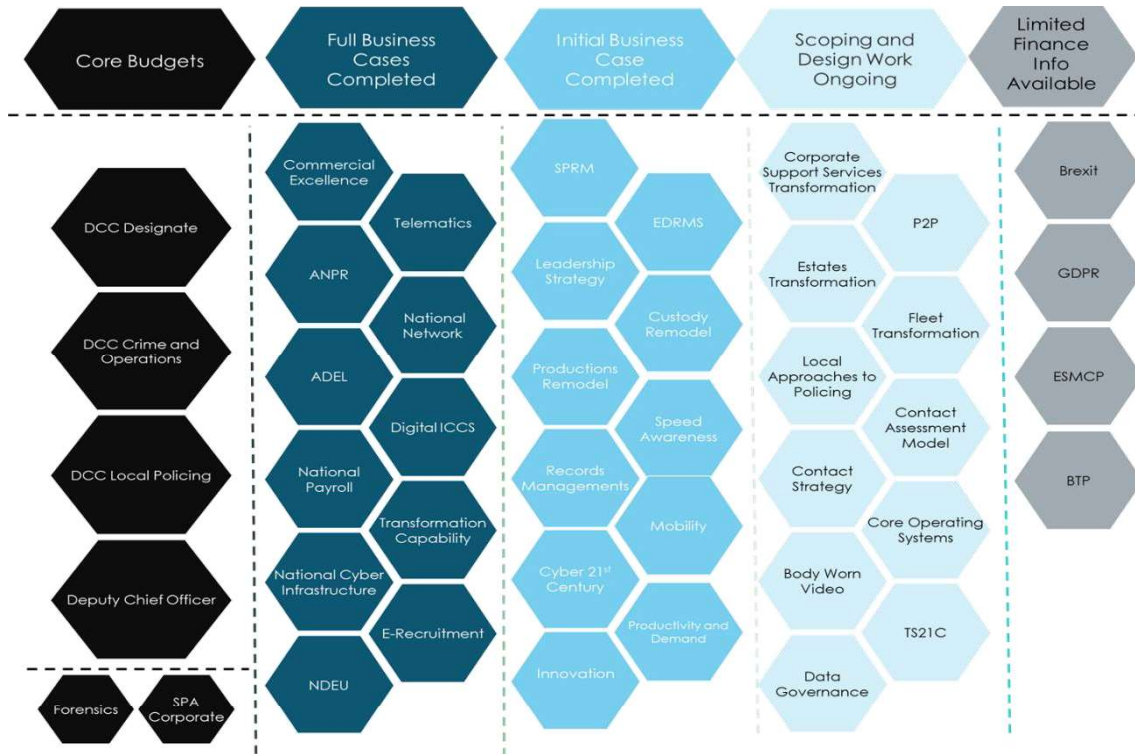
Core Budgets

Full Business Cases Completed

Initial Business Case Completed

Scoping and Design Work Ongoing

Limited Finance Info Available

DCC Designate

DCC Crime and Operations

DCC Local Policing

Deputy Chief Officer

Forensics

SPA Corporate

Commercial Excellence

Telematics

ANPR

National Network

ADEL

Digital ICCS

National Payroll

Transformation Capability

National Cyber Infrastructure

E-Recruitment

NDEU

SPRM

EDRMS

Leadership Strategy

Custody Remodel

Productions Remodel

Speed Awareness

Records Managements

Mobility

Cyber 21$^{st}$ Century

Productivity and Demand

Innovation

Corporate Support Services Transformation

P2P

Estates Transformation

Fleet Transformation

Local Approaches to Policing

Contact Assessment Model

Contact Strategy

Core Operating Systems

Body Worn Video

TS21C

Data Governance

Brexit

GDPR

ESMCP

BTP